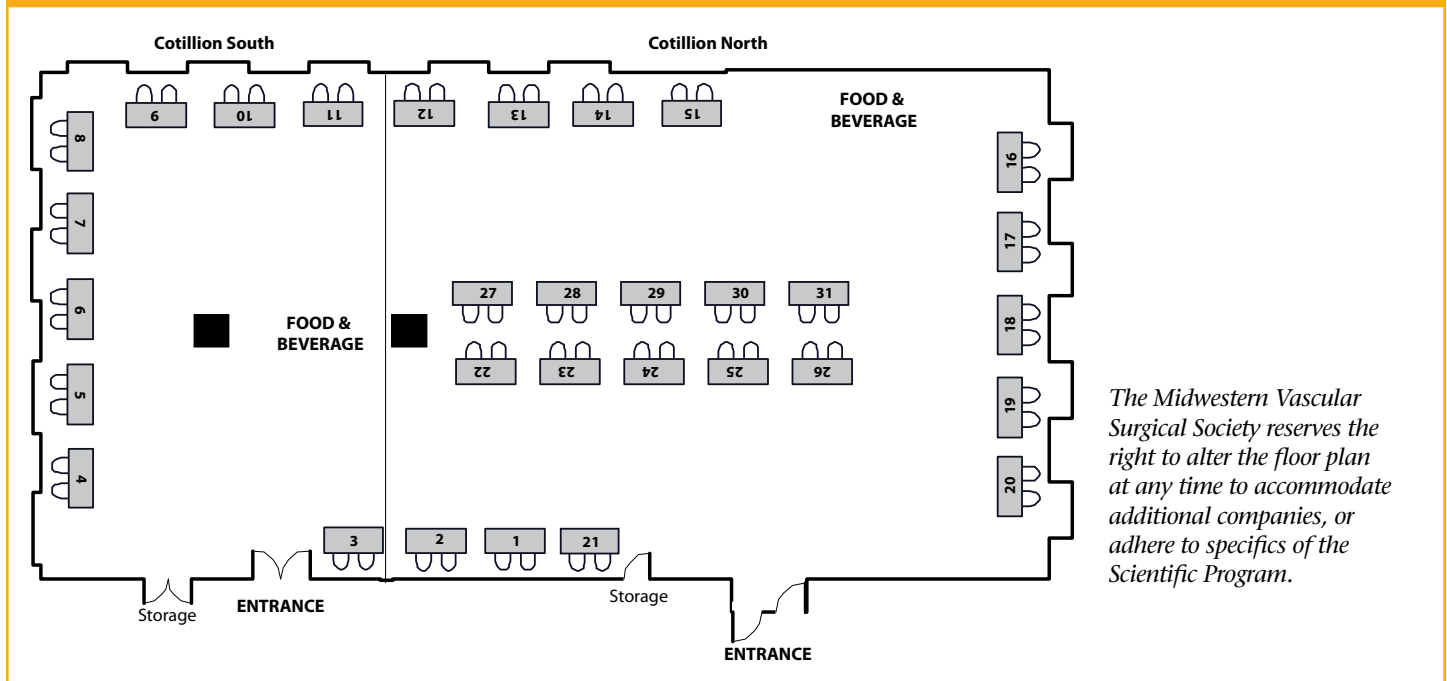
Cotillion South

Cotillion North

9 10 11 12 13 14 15

FOOD & BEVERAGE

8 7 6 5 4

16 17 18 19 20

27 28 29 30 31

FOOD & BEVERAGE

22 23 24 25 26

3 2 1 21

Storage

ENTRANCE

Storage

ENTRANCE

*The Midwestern Vascular Surgical Society reserves the right to alter the floor plan at any time to accommodate additional companies, or adhere to specifics of the Scientific Program.*